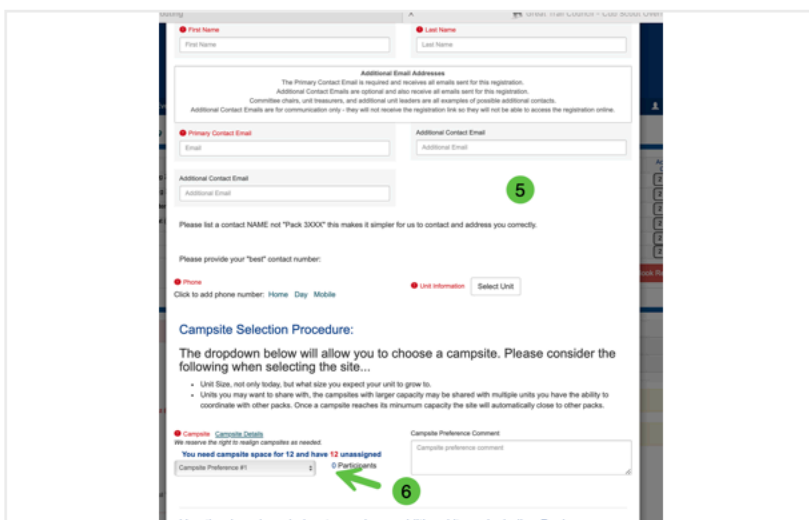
First Name
First Name
Last Name
Last Name

Additional Email Addresses
The Primary Contact Email is required and receives all emails sent for this registration.
Additional Contact Emails are optional and also receive all emails sent for this registration.
Committee chairs, unit treasurers, and additional unit leaders are all examples of possible additional contacts.
Additional Contact Emails are for communication only - they will not receive the registration link so they will not be able to access the registration online.

Primary Contact Email
Email
Additional Contact Email
Additional Email

Additional Contact Email
Additional Email

5

Please list a contact NAME not "Pack 3XXX" this makes it simpler for us to contact and address you correctly.

Please provide your "best" contact number:

Phone
Click to add phone number: Home Day Mobile
Unit Information
Select Unit

Campsite Selection Procedure:

The dropdown below will allow you to choose a campsite. Please consider the following when selecting the site...

- Unit Size, not only today, but what size you expect your unit to grow to.
- Units you may want to share with, the campsites with larger capacity may be shared with multiple units you have the ability to coordinate with other packs. Once a campsite reaches its minumum capacity the site will automatically close to other packs.

Campsite Campsite Details
We reserve the right to realign campsites as needed.
You need campsite space for 12 and have 12 unassigned
Campsite Preference #1
0 Participants
Campsite Preference Comment
Campsite preference comment

6